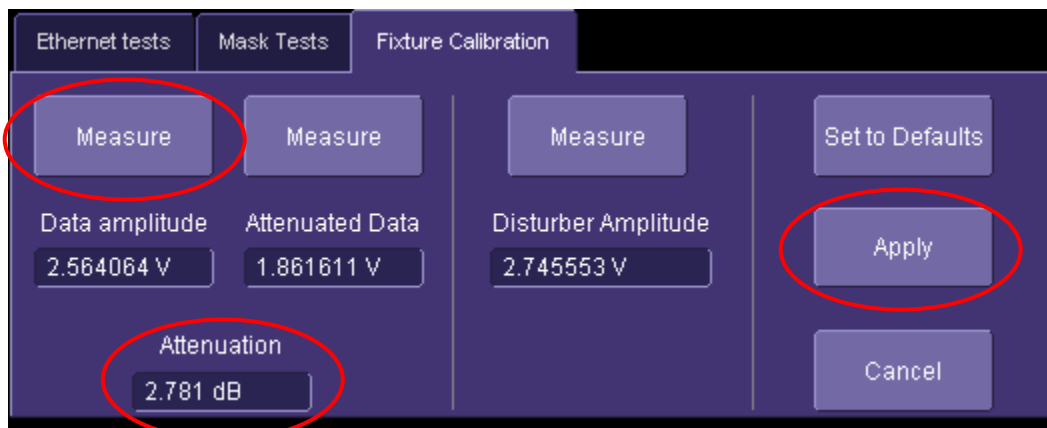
Ethernet tests
Mask Tests
Fixture Calibration

Measure
Measure
Measure
Set to Defaults

Data amplitude
2.564064 V
Attenuated Data
1.861611 V
Disturber Amplitude
2.745553 V
Apply

Attenuation
2.781 dB
Cancel